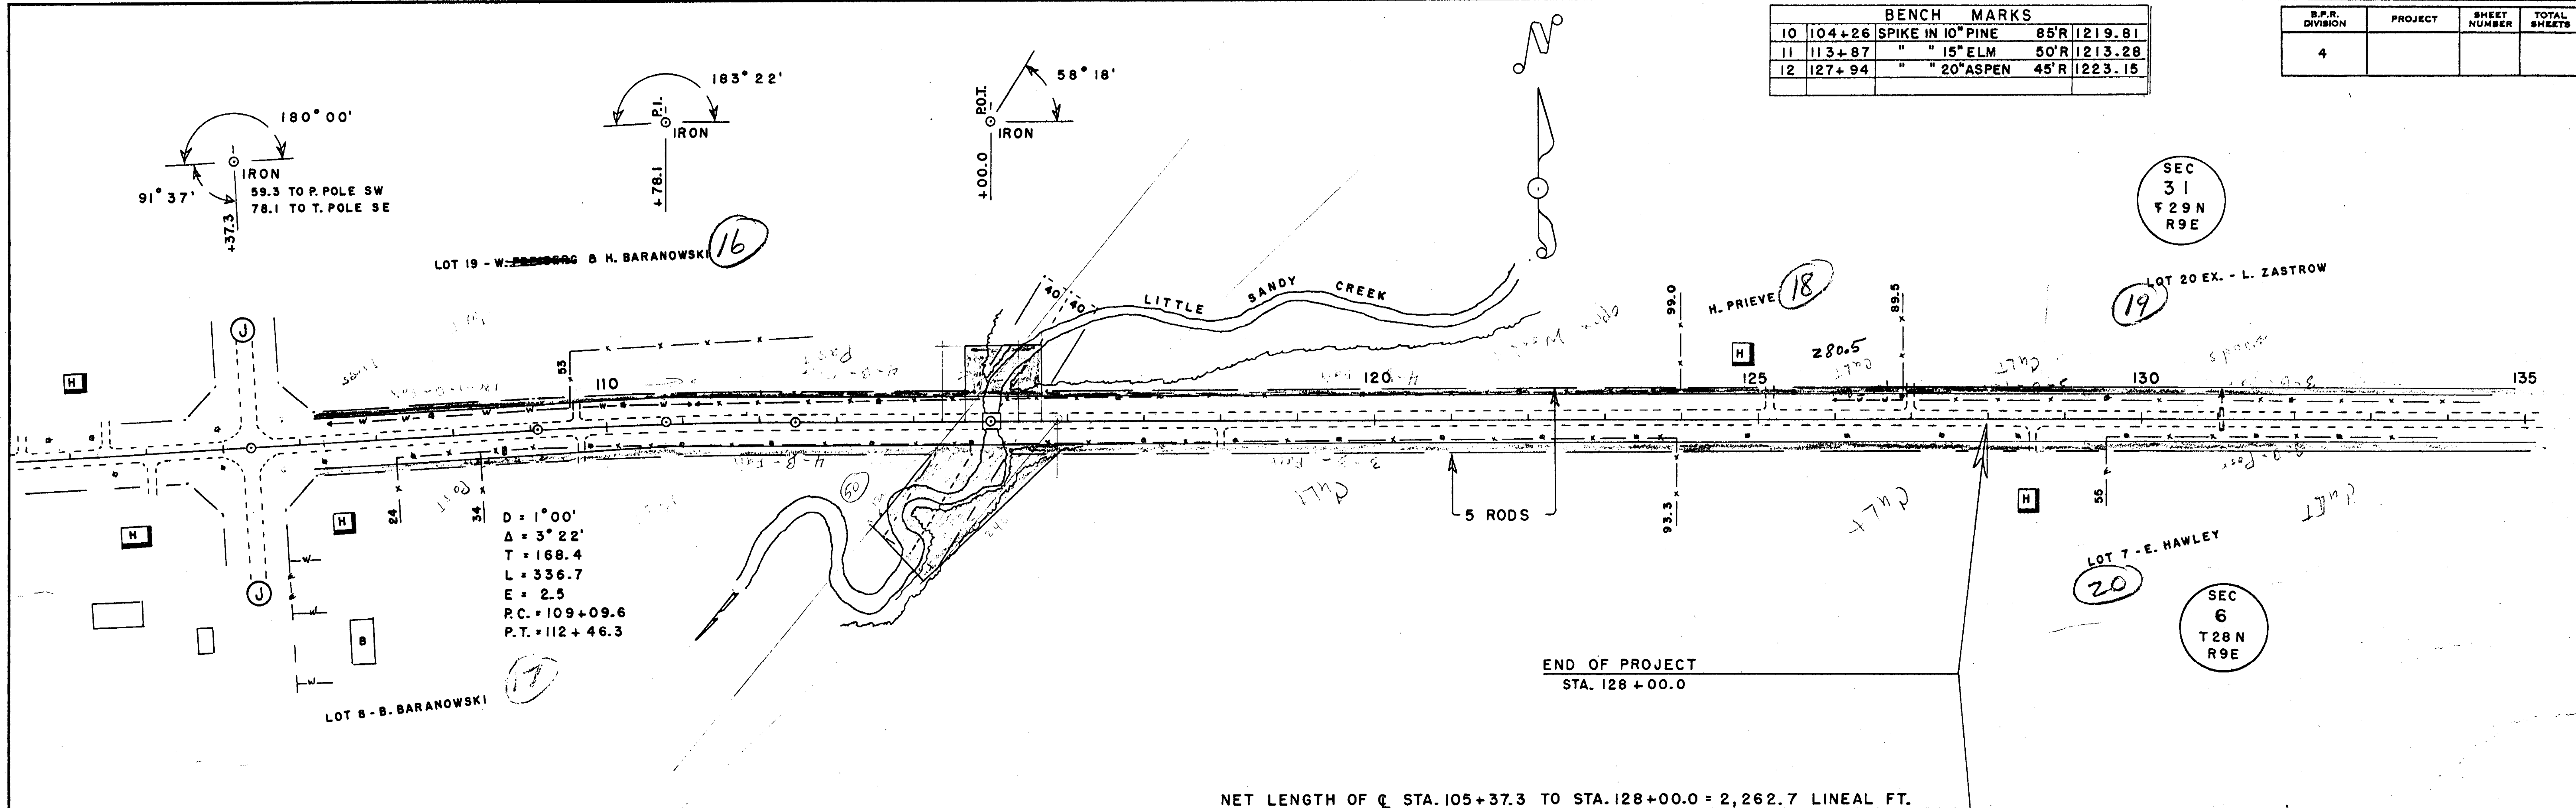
| BENCH MARKS | | | | |
|---|---|---|---|---|
| 10 | 104+26 | SPIKE IN 10" PINE | 85'R | 1219.81 |
| 11 | 113+87 | " " 15" ELM | 50'R | 1213.28 |
| 12 | 127+94 | " " 20" ASPEN | 45'R | 1223.15 |
| | | | | |

| B.P.R. DIVISION | PROJECT | SHEET NUMBER | TOTAL SHEETS |
|---|---|---|---|
| 4 | | | |

183° 22'
P.I.
IRON
+78.1

58° 18'
P.O.T.
IRON
+00.0

180° 00'
IRON
91° 37'
59.3 TO P. POLE SW
78.1 TO T. POLE SE
+37.3

N

SEC 31 T29N R9E

LOT 19 - W. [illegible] & H. BARANOWSKI 16

40 40
LITTLE SANDY CREEK

99.0
H. PRIEVE 18
89.5
LOT 20 EX. - L. ZASTROW
19

J
H
53
110
120
125
130
135
280.5
Cut
H

24
34
D = 1°00'
Δ = 3° 22'
T = 168.4
L = 336.7
E = 2.5
P.C. = 109+09.6
P.T. = 112 + 46.3

60
5 RODS
93.3
H
55
Cut
LOT 7 - E. HAWLEY
20
SEC 6 T28N R9E

H
H
J
B
LOT 8 - B. BARANOWSKI 17

END OF PROJECT
STA. 128 + 00.0

NET LENGTH OF ℄ STA. 105+37.3 TO STA. 128+00.0 = 2,262.7 LINEAL FT.